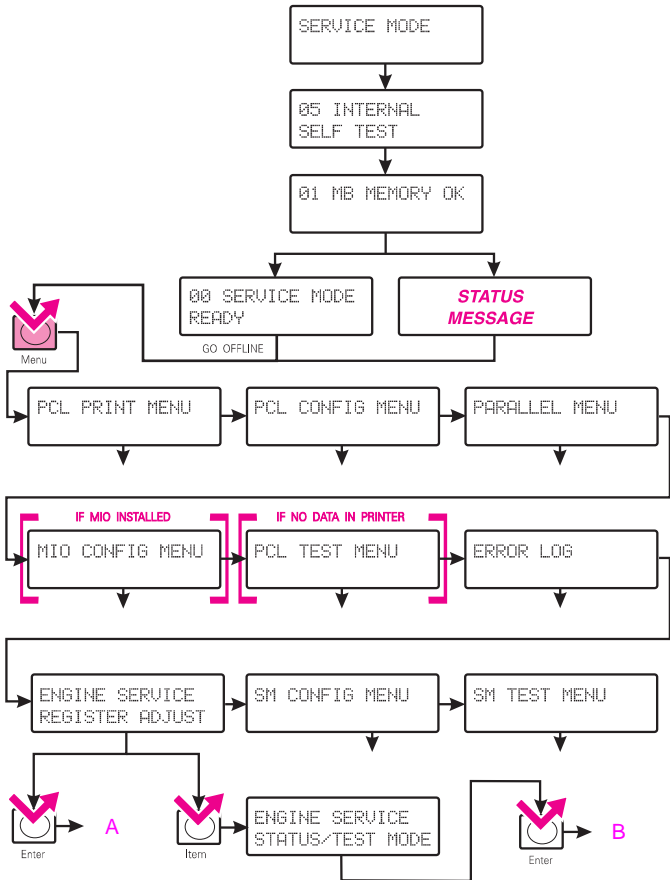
SERVICE MODE

05 INTERNAL SELF TEST

01 MB MEMORY OK

00 SERVICE MODE READY

GO OFFLINE

STATUS MESSAGE

Menu

PCL PRINT MENU

PCL CONFIG MENU

PARALLEL MENU

IF MIO INSTALLED

MIO CONFIG MENU

IF NO DATA IN PRINTER

PCL TEST MENU

ERROR LOG

ENGINE SERVICE REGISTER ADJUST

SM CONFIG MENU

SM TEST MENU

Enter

A

Item

ENGINE SERVICE STATUS/TEST MODE

Enter

B